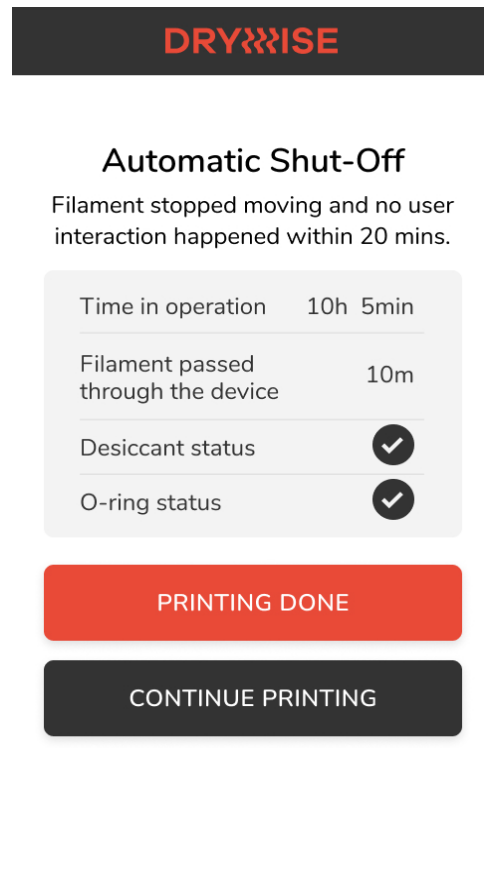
DRYWISE

Automatic Shut-Off

Filament stopped moving and no user interaction happened within 20 mins.

| | |
|---|---|
| Time in operation | 10h 5min |
| Filament passed through the device | 10m |
| Desiccant status | ✓ |
| O-ring status | ✓ |

PRINTING DONE

CONTINUE PRINTING